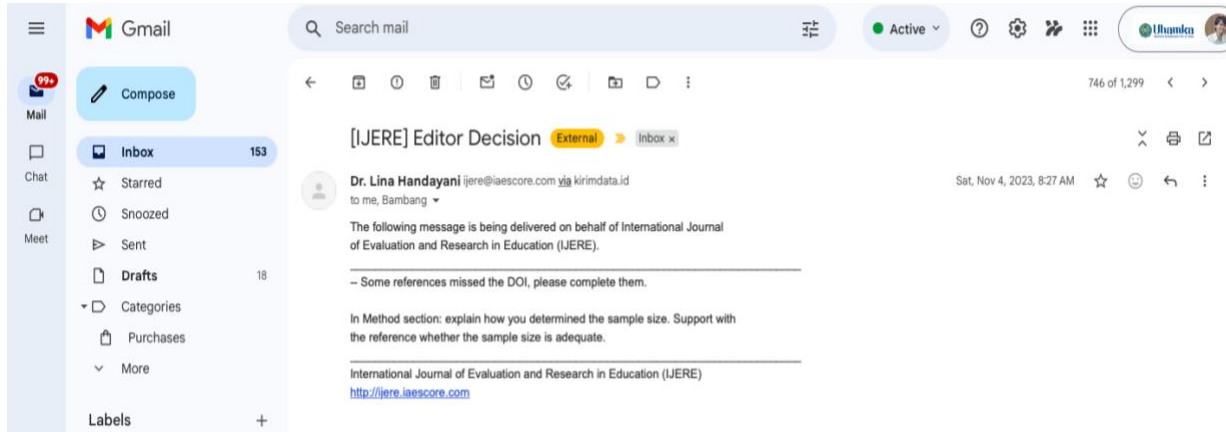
Gmail

Search mail

Active

Uhamka

99+

Mail

Chat

Meet

Compose

Inbox 153

Starred

Snoozed

Sent

Drafts 18

Categories

Purchases

More

Labels +

746 of 1,299

[IJERE] Editor Decision External Inbox ×

Dr. Lina Handayani ijere@iaescore.com via kirimdata.id

to me, Bambang

Sat, Nov 4, 2023, 8:27 AM

The following message is being delivered on behalf of International Journal of Evaluation and Research in Education (IJERE).

________________________________________________________________________

-- Some references missed the DOI, please complete them.

In Method section: explain how you determined the sample size. Support with the reference whether the sample size is adequate.

________________________________________________________________________

International Journal of Evaluation and Research in Education (IJERE)
http://ijere.iaescore.com